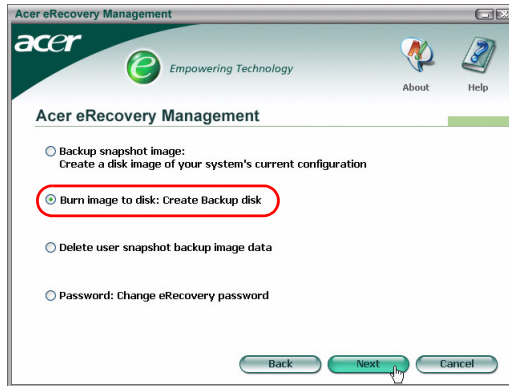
Acer eRecovery Management

acer

Empowering Technology

About

Help

Acer eRecovery Management

Backup snapshot image:
Create a disk image of your system's current configuration

Burn image to disk: Create Backup disk

Delete user snapshot backup image data

Password: Change eRecovery password

Back

Next

Cancel